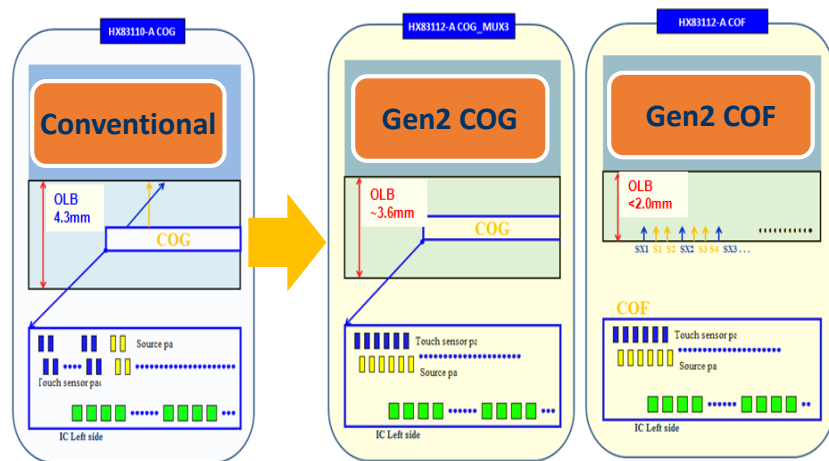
HX83110-A COG

Conventional

OLB
4.3mm

COG

Source pa

Touch sensor pa

IC Left side

HX83112-A COG_MUX3

Gen2 COG

OLB
~3.6mm

COG

Touch sensor pa

Source pa

IC Left side

HX83112-A COF

Gen2 COF

OLB
<2.0mm

SX1 S1 S2 SX2 S3 S4 SX3 ...

COF

Touch sensor pa

Source pa

IC Left side